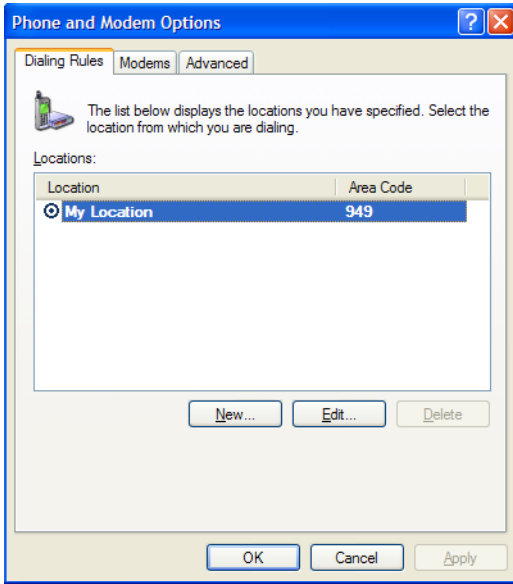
Phone and Modem Options

Dialing Rules | Modems | Advanced

The list below displays the locations you have specified. Select the location from which you are dialing.

Locations:

| Location | Area Code |
|---|---|
| My Location | 949 |

New... Edit... Delete

OK Cancel Apply